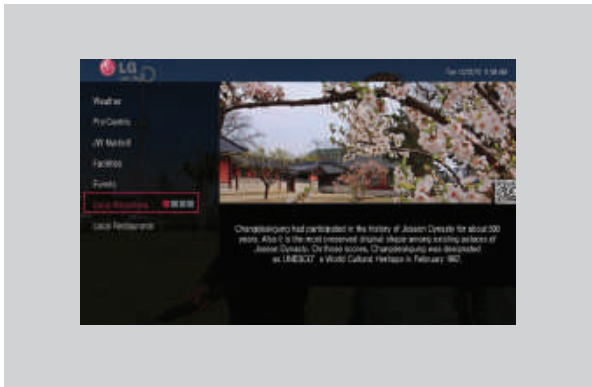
LG

Tue 12/25/12 5:38 AM

Weather

Pro:Centric

JW Marriott

Facilities

Events

Local Attractions

Local Restaurants

Changdeokgung had participated in the history of Joseon Dynasty for about 500 years. Also it is the most preserved original shape among existing palaces of Joseon Dynasty. On those scores, Changdeokgung was designated as UNESCO' s World Cultural Heritage in February 1997.